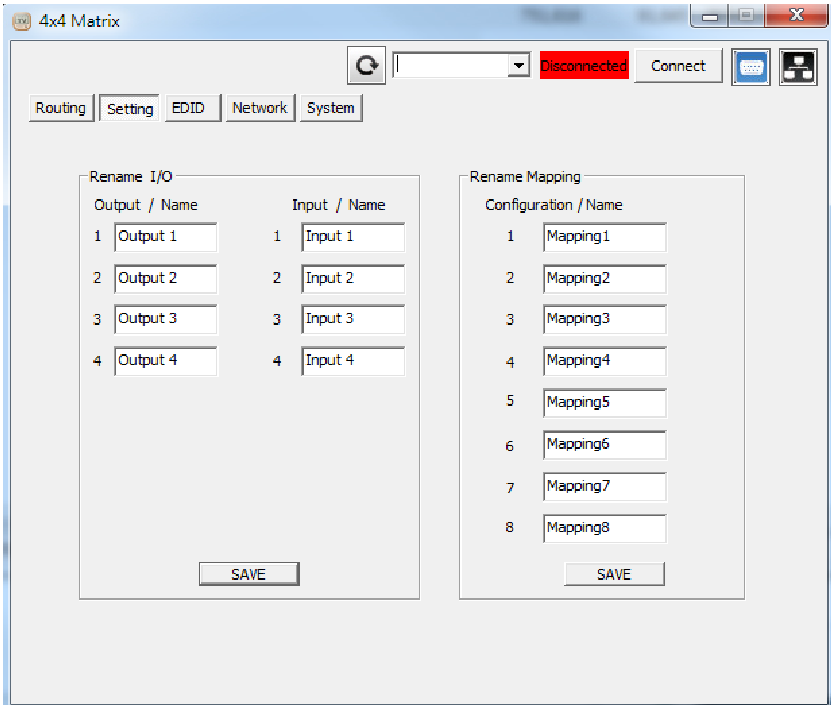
4x4 Matrix

Disconnected Connect

Routing Setting EDID Network System

Rename I/O

Output / Name

1 Output 1
2 Output 2
3 Output 3
4 Output 4

Input / Name

1 Input 1
2 Input 2
3 Input 3
4 Input 4

SAVE

Rename Mapping

Configuration / Name

1 Mapping1
2 Mapping2
3 Mapping3
4 Mapping4
5 Mapping5
6 Mapping6
7 Mapping7
8 Mapping8

SAVE